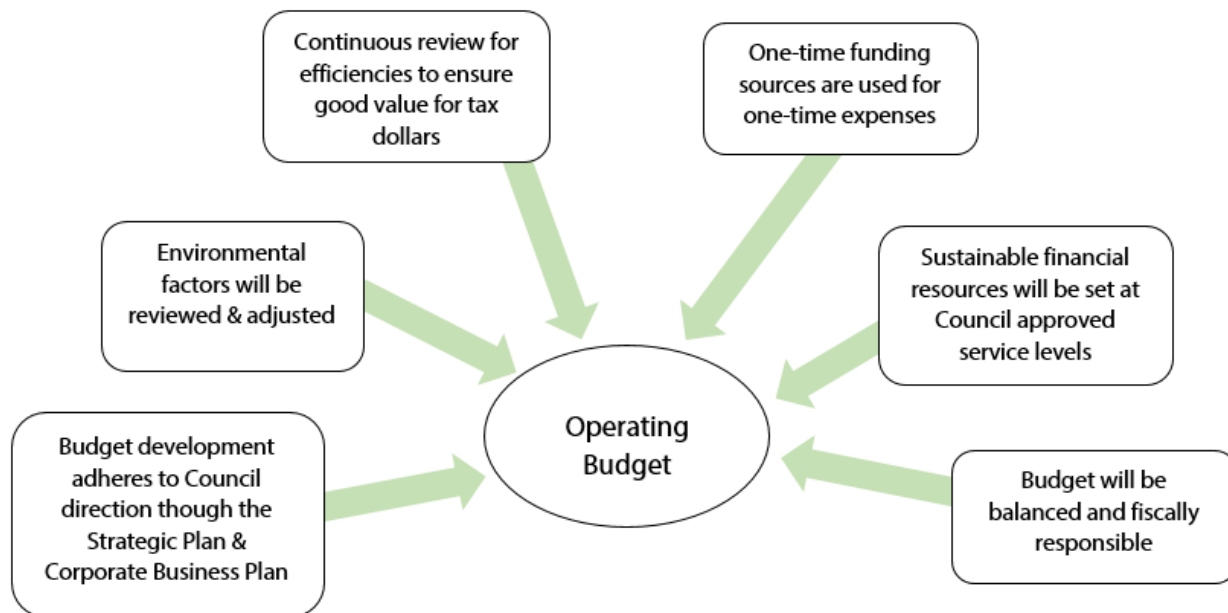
Continuous review for efficiencies to ensure good value for tax dollars

One-time funding sources are used for one-time expenses

Environmental factors will be reviewed & adjusted

Sustainable financial resources will be set at Council approved service levels

Operating Budget

Budget development adheres to Council direction though the Strategic Plan & Corporate Business Plan

Budget will be balanced and fiscally responsible